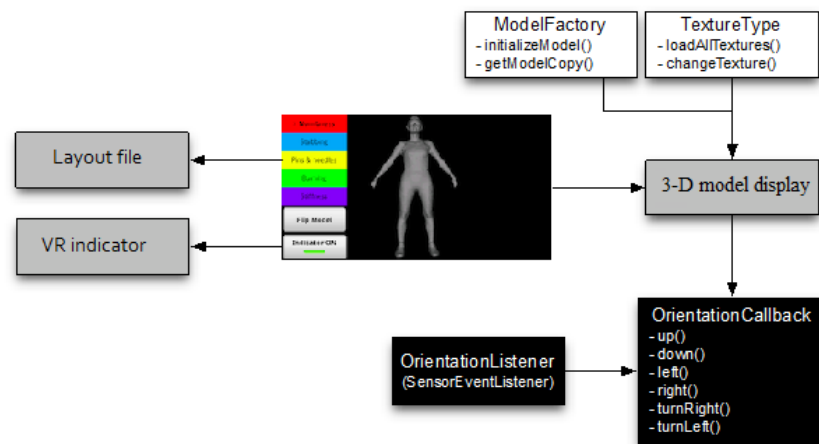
ModelFactory
- initializeModel()
- getModelCopy()

TextureType
- loadAllTextures()
- changeTexture()

Layout file

VR indicator

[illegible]
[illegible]
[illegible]
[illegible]
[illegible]
Flip Model
Indicator ON

3-D model display

OrientationListener
(SensorEventListener)

OrientationCallback
- up()
- down()
- left()
- right()
- turnRight()
- turnLeft()